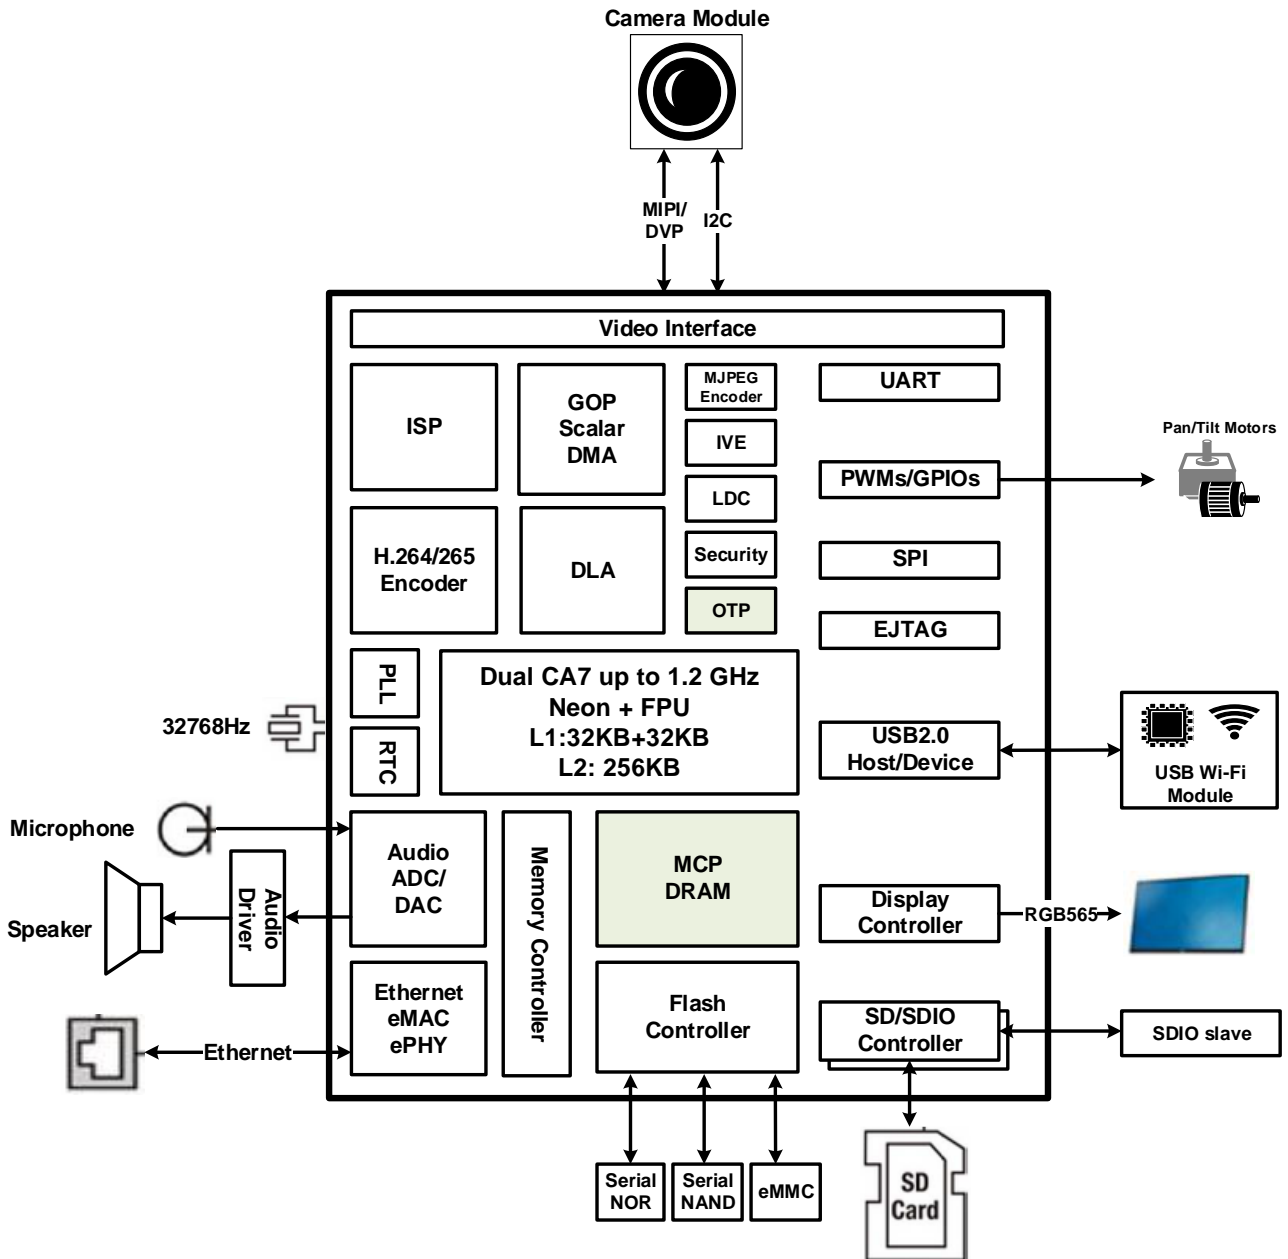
Camera Module

MIPI/
DVP

I2C

Video Interface

ISP

GOP
Scalar
DMA

MJPEG
Encoder

IVE

LDC

Security

OTP

UART

Pan/Tilt Motors

PWMs/GPIOs

H.264/265
Encoder

DLA

SPI

EJTAG

PLL

RTC

Dual CA7 up to 1.2 GHz
Neon + FPU
L1:32KB+32KB
L2: 256KB

32768Hz

USB2.0
Host/Device

USB Wi-Fi
Module

Microphone

Audio
ADC/
DAC

Memory Controller

MCP
DRAM

Speaker

Audio
Driver

Display
Controller

RGB565

Ethernet
eMAC
ePHY

Flash
Controller

SD/SDIO
Controller

SDIO slave

Ethernet

Serial
NOR

Serial
NAND

eMMC

SD
Card